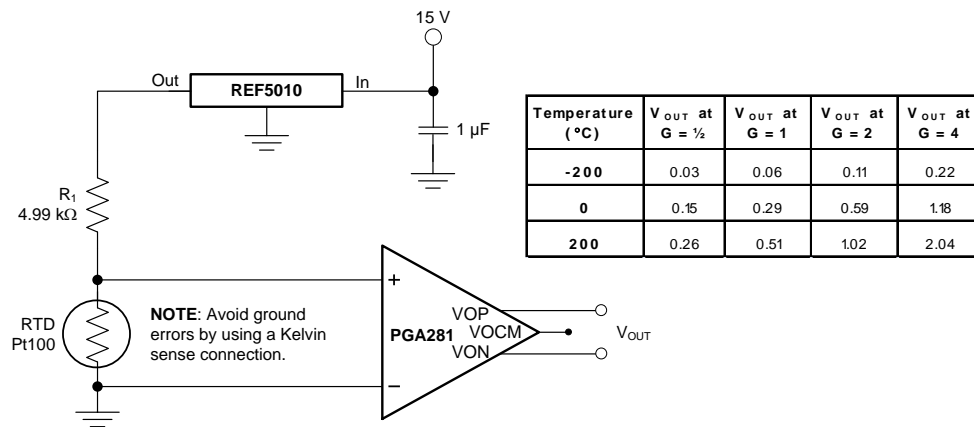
15 V

Out REF5010 In

1 µF

$R_1$
4.99 kΩ

RTD
Pt100

NOTE: Avoid ground errors by using a Kelvin sense connection.

+
−
PGA281
VOP
VOCM
VON
$V_{OUT}$

| Temperature (°C) | $V_{OUT}$ at G = ½ | $V_{OUT}$ at G = 1 | $V_{OUT}$ at G = 2 | $V_{OUT}$ at G = 4 |
|---|---|---|---|---|
| -200 | 0.03 | 0.06 | 0.11 | 0.22 |
| 0 | 0.15 | 0.29 | 0.59 | 1.18 |
| 200 | 0.26 | 0.51 | 1.02 | 2.04 |